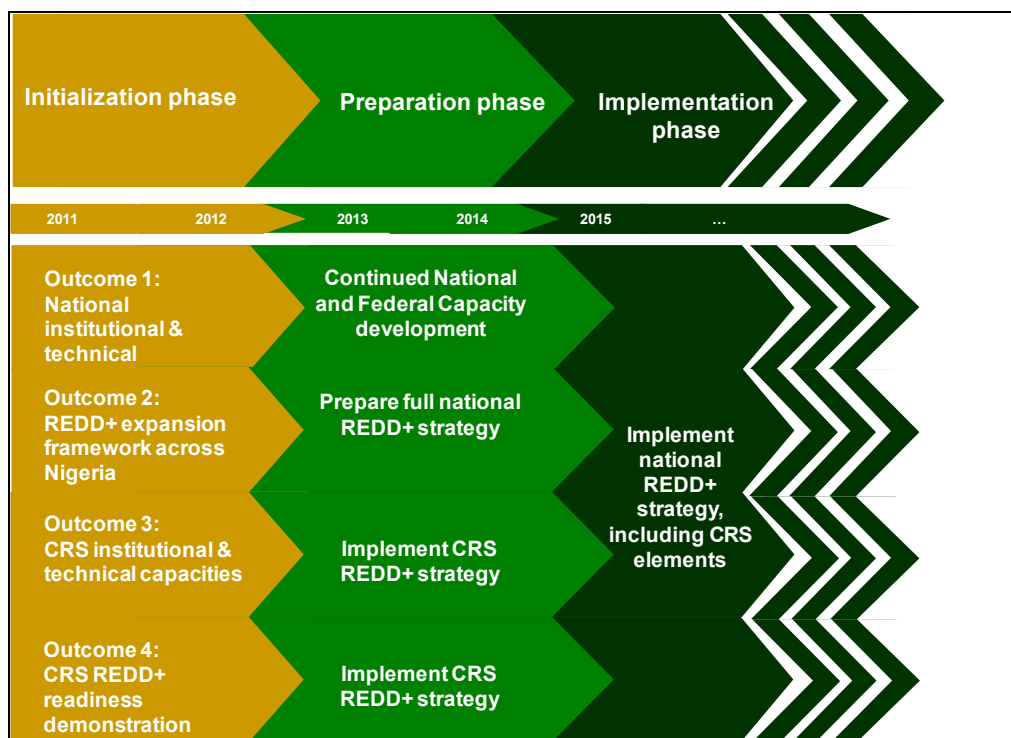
Initialization phase

Preparation phase

Implementation phase

2011 2012 2013 2014 2015 …

Outcome 1: National institutional & technical

Continued National and Federal Capacity development

Outcome 2: REDD+ expansion framework across Nigeria

Prepare full national REDD+ strategy

Implement national REDD+ strategy, including CRS elements

Outcome 3: CRS institutional & technical capacities

Implement CRS REDD+ strategy

Outcome 4: CRS REDD+ readiness demonstration

Implement CRS REDD+ strategy